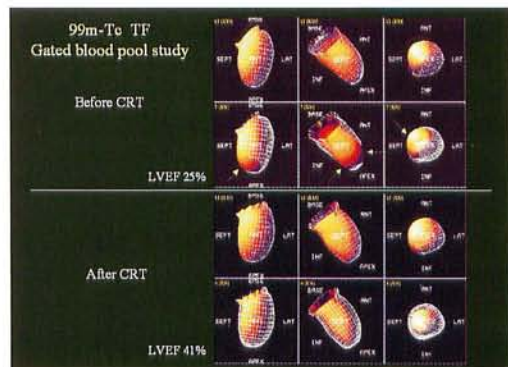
99m-Tc TF
Gated blood pool study

Before CRT

LVEF 25%

After CRT

LVEF 41%

BASE
SEPT
LAT
BASE
ANT
INF
APEX
ANT
SEPT
LAT
INF
APEX

BASE
SEPT
LAT
BASE
ANT
INF
APEX
ANT
SEPT
LAT
INF
APEX

BASE
SEPT
LAT
APEX
BASE
ANT
INF
APEX
ANT
SEPT
LAT
INF

BASE
SEPT
LAT
APEX
BASE
ANT
INF
APEX
ANT
SEPT
LAT
INF